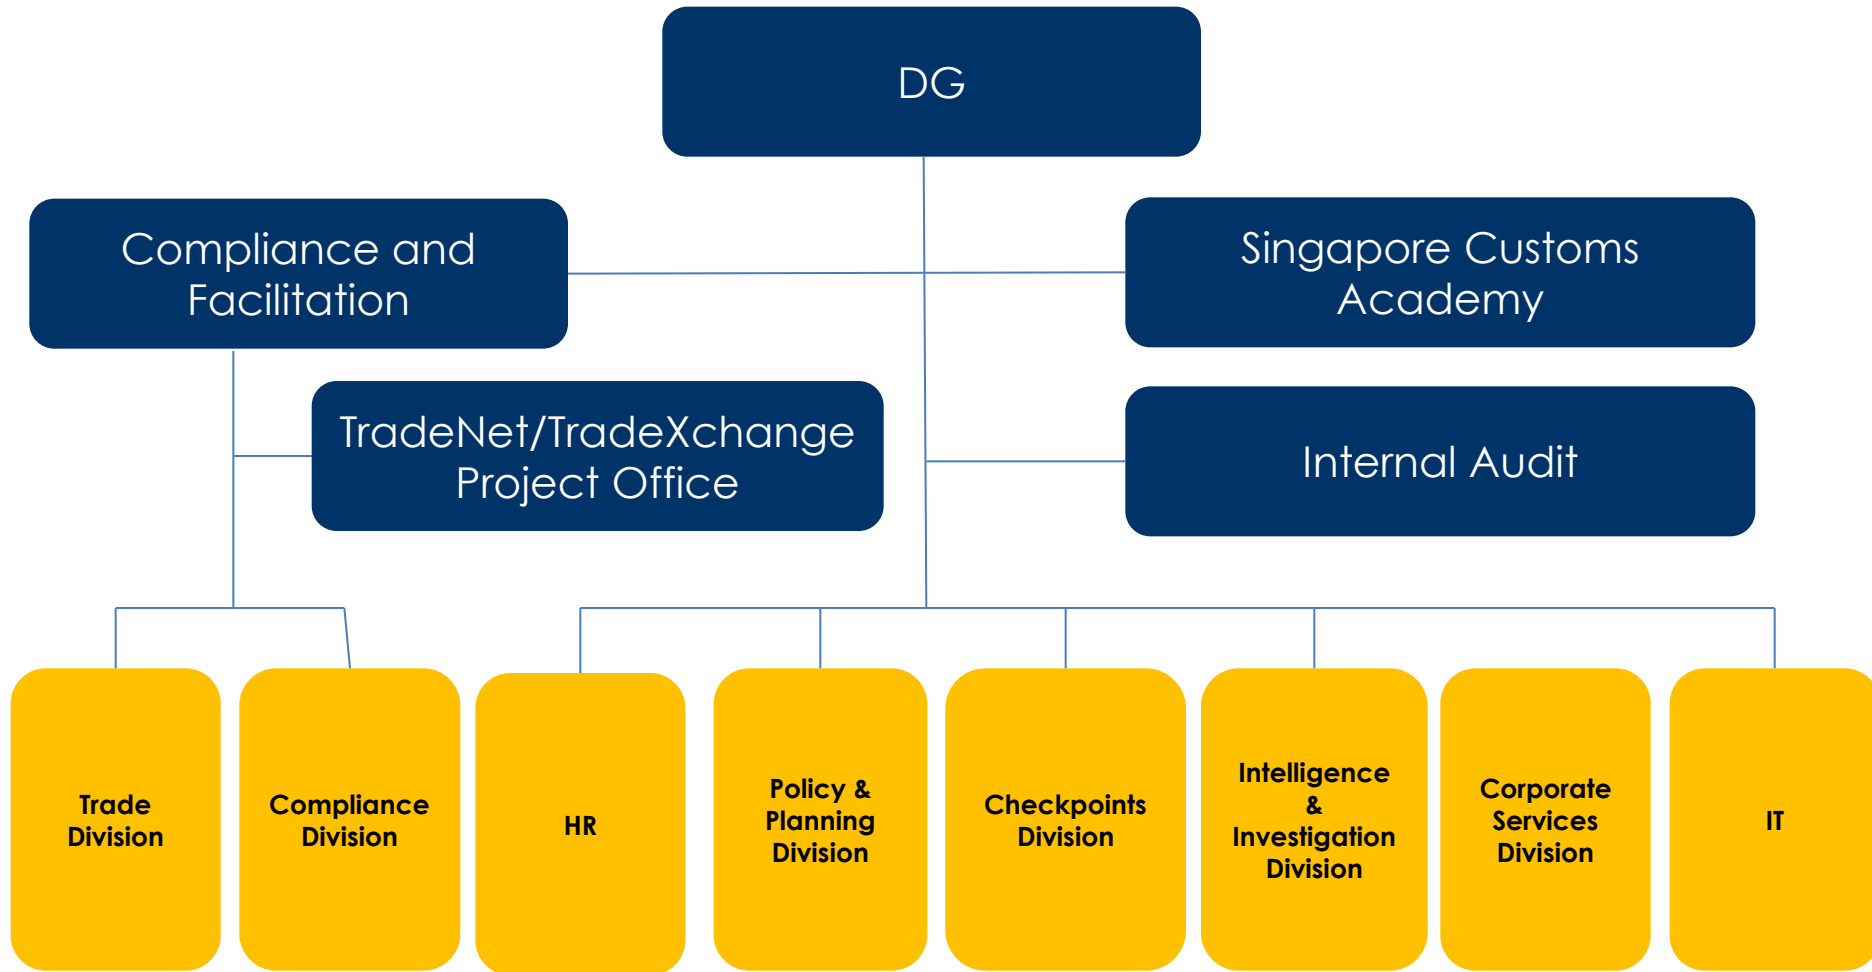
DG

Compliance and Facilitation

Singapore Customs Academy

TradeNet/TradeXchange Project Office

Internal Audit

Trade Division

Compliance Division

HR

Policy & Planning Division

Checkpoints Division

Intelligence & Investigation Division

Corporate Services Division

IT